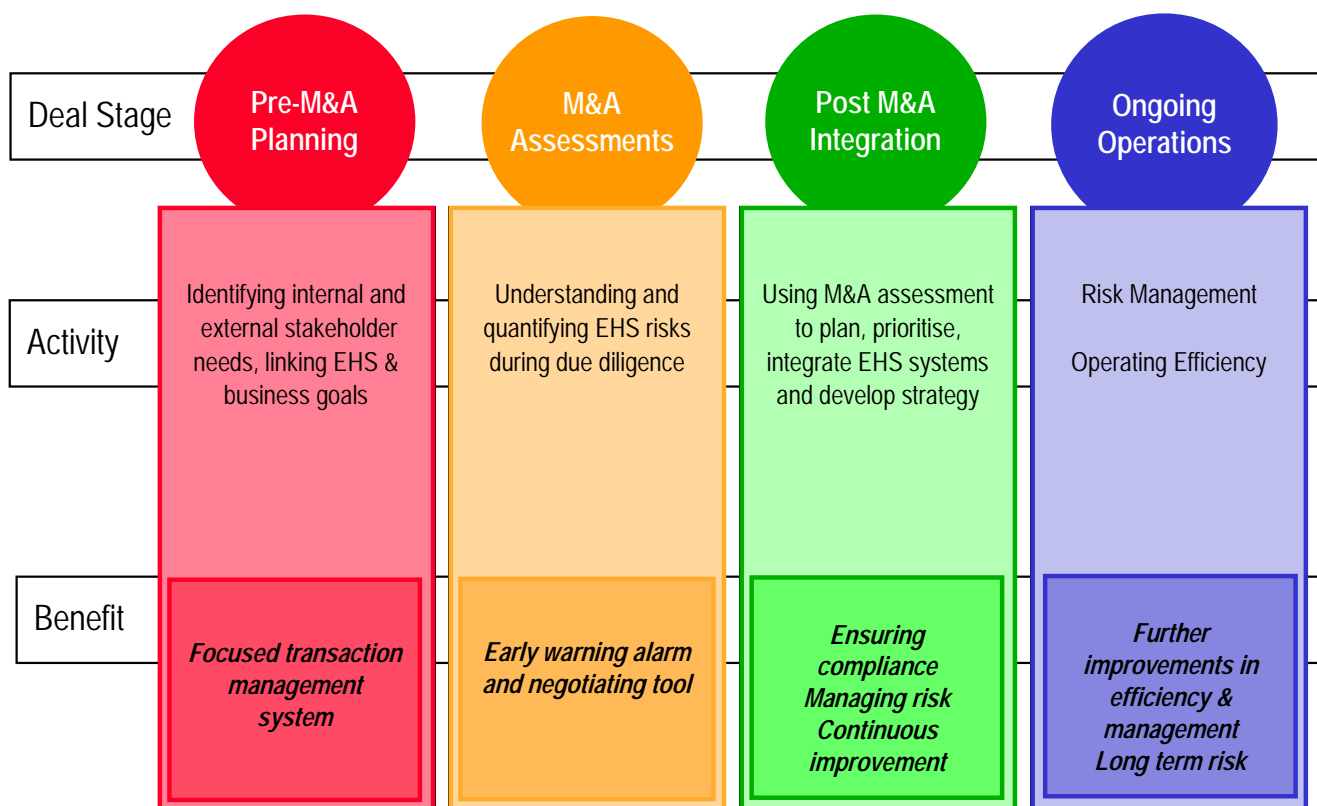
Deal Stage

Pre-M&A Planning

M&A Assessments

Post M&A Integration

Ongoing Operations

Activity

Identifying internal and external stakeholder needs, linking EHS & business goals

Understanding and quantifying EHS risks during due diligence

Using M&A assessment to plan, prioritise, integrate EHS systems and develop strategy

Risk Management

Operating Efficiency

Benefit

Focused transaction management system

Early warning alarm and negotiating tool

Ensuring compliance
Managing risk
Continuous improvement

Further improvements in efficiency & management
Long term risk